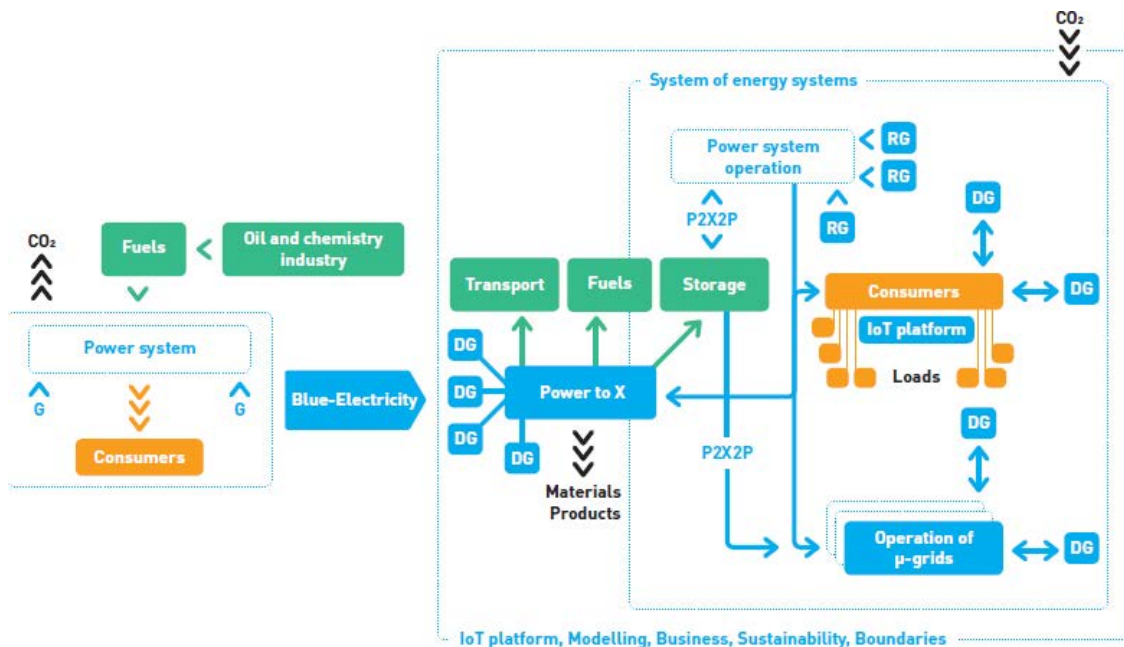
$CO_2$

System of energy systems

Power system operation

RG

RG

RG

P2X2P

DG

$CO_2$

Fuels

Oil and chemistry industry

Transport

Fuels

Storage

Consumers

DG

IoT platform

Loads

Power system

G

G

Consumers

Blue-Electricity

DG

DG

DG

DG

Power to X

Materials Products

P2X2P

DG

Operation of µ-grids

DG

IoT platform, Modelling, Business, Sustainability, Boundaries